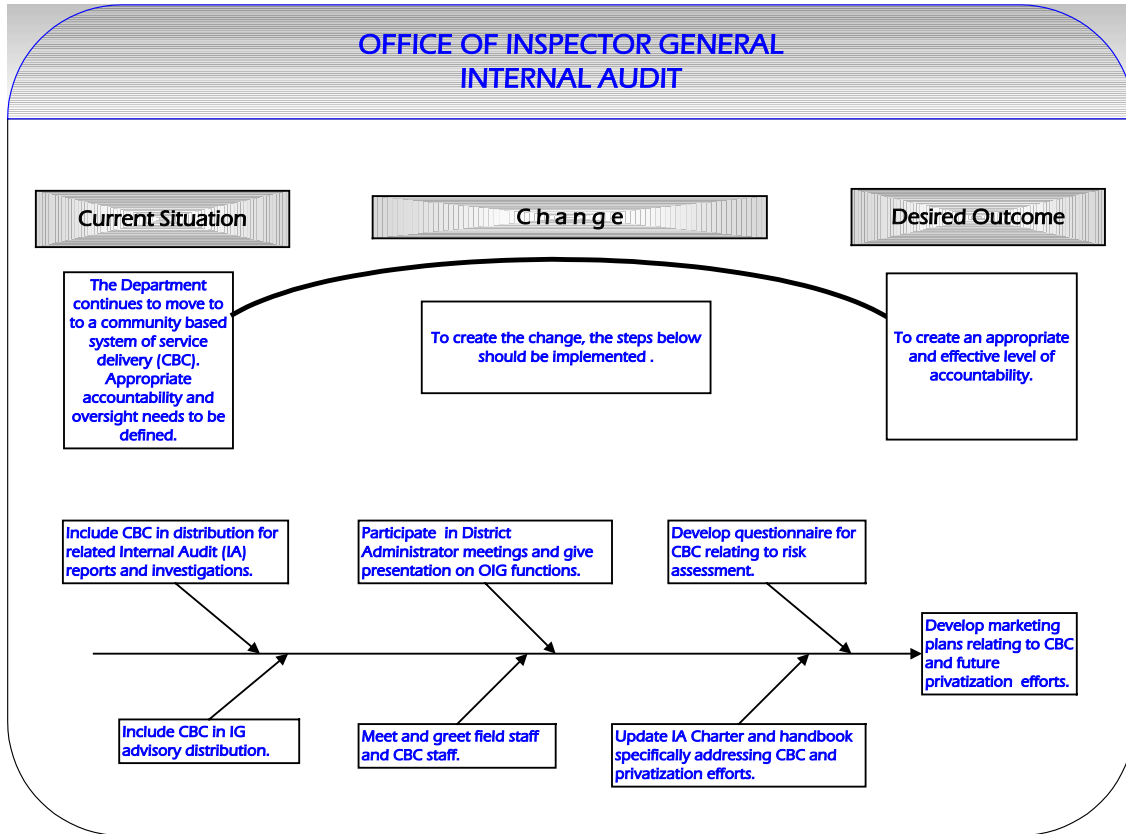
OFFICE OF INSPECTOR GENERAL
INTERNAL AUDIT

Current Situation

C h a n g e

Desired Outcome

The Department continues to move to to a community based system of service delivery (CBC). Appropriate accountability and oversight needs to be defined.

To create the change, the steps below should be implemented .

To create an appropriate and effective level of accountability.

Include CBC in distribution for related Internal Audit (IA) reports and investigations.

Participate in District Administrator meetings and give presentation on OIG functions.

Develop questionnaire for CBC relating to risk assessment.

Develop marketing plans relating to CBC and future privatization efforts.

Include CBC in IG advisory distribution.

Meet and greet field staff and CBC staff.

Update IA Charter and handbook specifically addressing CBC and privatization efforts.